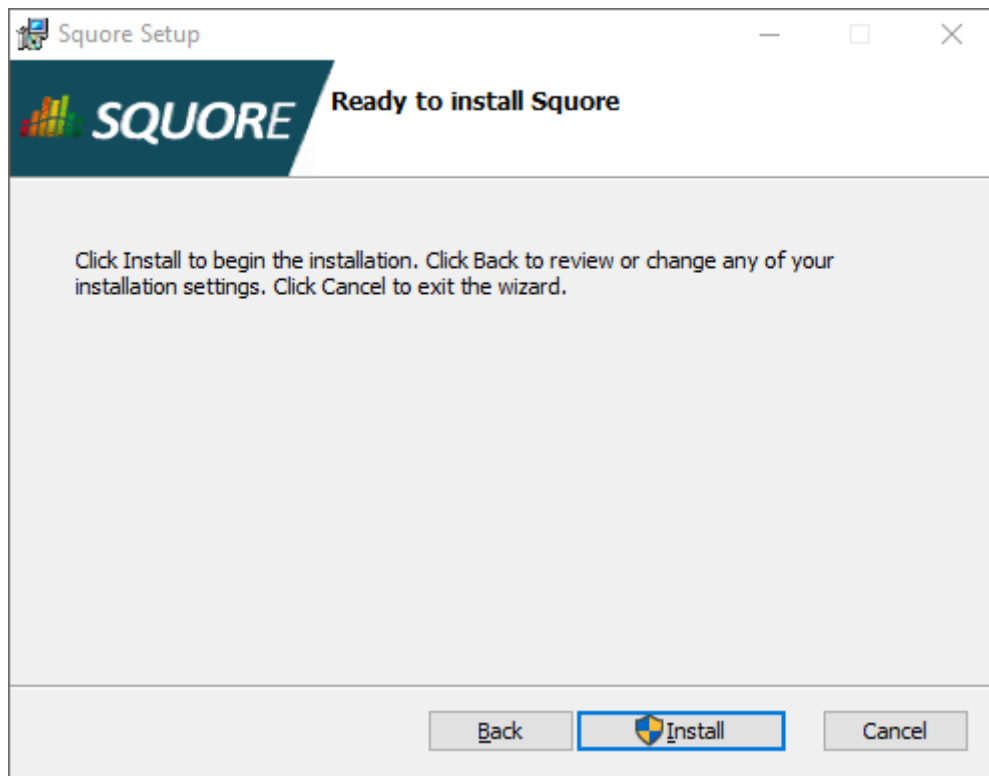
Squore Setup

SQUORE

Ready to install Squore

Click Install to begin the installation. Click Back to review or change any of your installation settings. Click Cancel to exit the wizard.

Back

Install

Cancel